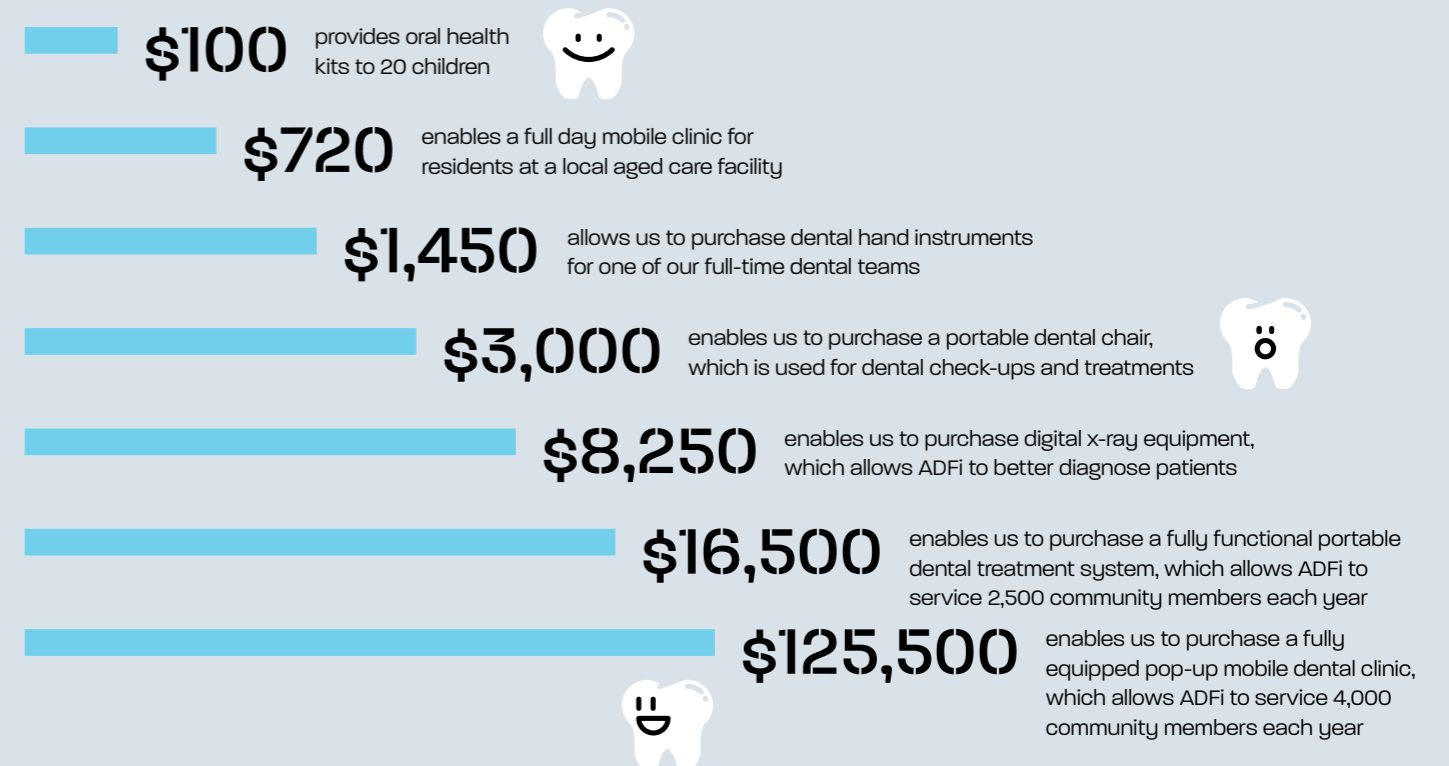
\$100 provides oral health kits to 20 children

\$720 enables a full day mobile clinic for residents at a local aged care facility

\$1,450 allows us to purchase dental hand instruments for one of our full-time dental teams

\$3,000 enables us to purchase a portable dental chair, which is used for dental check-ups and treatments

\$8,250 enables us to purchase digital x-ray equipment, which allows ADFi to better diagnose patients

\$16,500 enables us to purchase a fully functional portable dental treatment system, which allows ADFi to service 2,500 community members each year

\$125,500 enables us to purchase a fully equipped pop-up mobile dental clinic, which allows ADFi to service 4,000 community members each year